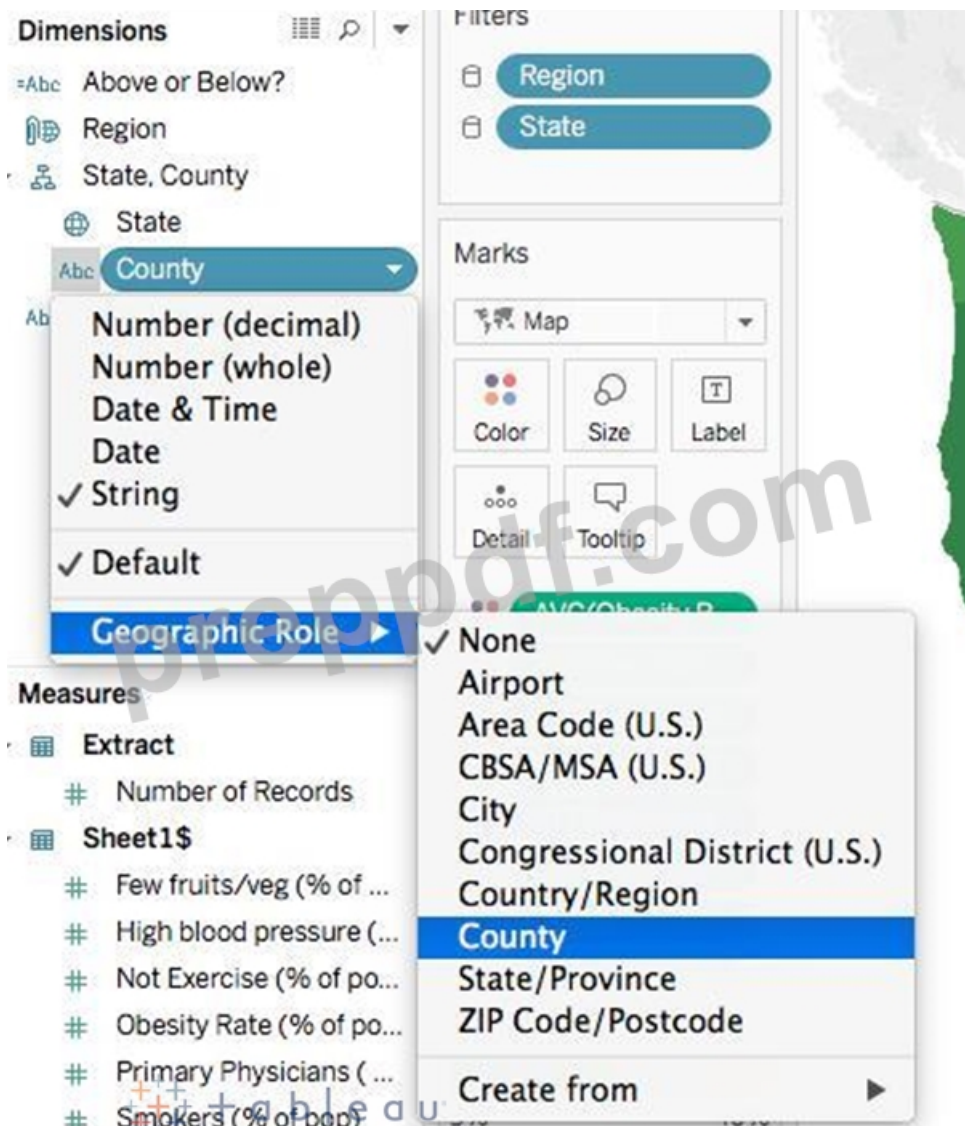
Dimensions

=Abc Above or Below?
Region
State, County
State
Abc County

Number (decimal)
Number (whole)
Date & Time
Date
✓String

✓Default

Geographic Role ▶

Filters
Region
State

Marks
Map
Color
Size
Label
Detail
Tooltip
AVG(Obesity R

✓None
Airport
Area Code (U.S.)
CBSA/MSA (U.S.)
City
Congressional District (U.S.)
Country/Region
County
State/Province
ZIP Code/Postcode

Create from ▶

Measures
Extract
Number of Records
Sheet1$
Few fruits/veg (% of ...
High blood pressure (...
Not Exercise (% of po...
Obesity Rate (% of po...
Primary Physicians ( ...
Smokers (% of pop)

prepdf.com
tableau